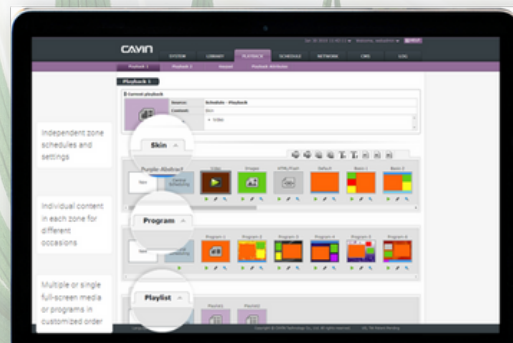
CAYIN

SYSTEM LIBRARY PLAYBACK SCHEDULE NETWORK CMS LOG

Playback 1

Independent zone schedules and settings

Skin

Individual content in each zone for different occasions

Program

Multiple or single full-screen media or programs in customized order

Playlist